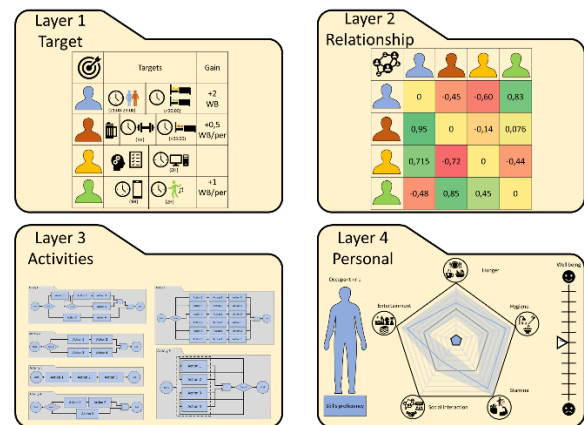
Layer 1
Target

| | Targets | Gain |
|---|---|---|
| | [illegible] | +2 WB |
| | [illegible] | +0,5 WB/per |
| | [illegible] | |
| | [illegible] | +1 WB/per |

Layer 2
Relationship

| | | | | |
|---|---|---|---|---|
| | 0 | -0,45 | -0,60 | 0,83 |
| | 0,95 | 0 | -0,14 | 0,076 |
| | 0,715 | -0,72 | 0 | -0,44 |
| | -0,48 | 0,85 | 0,45 | 0 |

Layer 3
Activities

Layer 4
Personal

Occupation 1
Entertainment
Hunger
Hygiene
Stamina
Social Interaction
Well-being
Skills proficiency